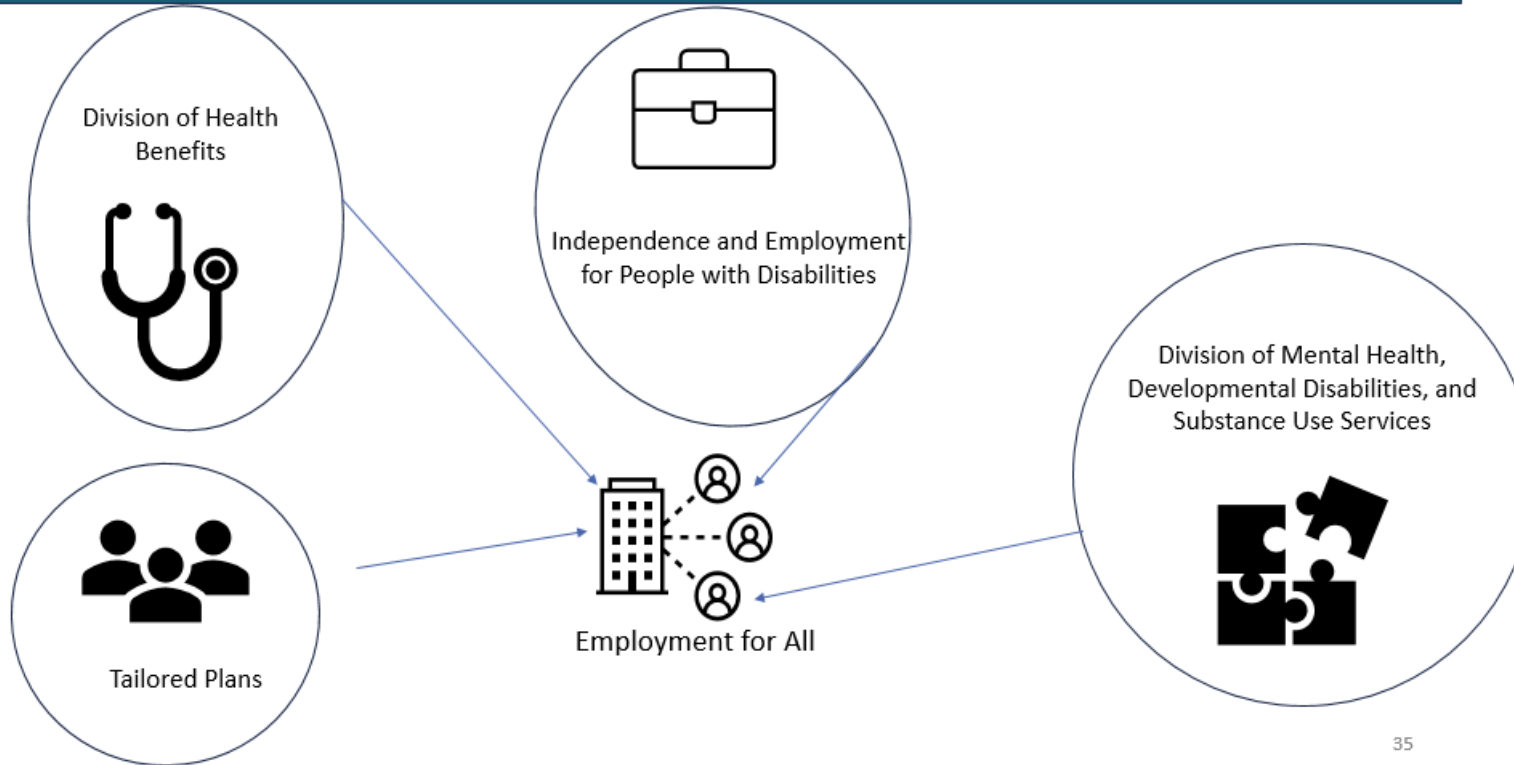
Division of Health Benefits

Independence and Employment for People with Disabilities

Division of Mental Health, Developmental Disabilities, and Substance Use Services

Tailored Plans

Employment for All

35